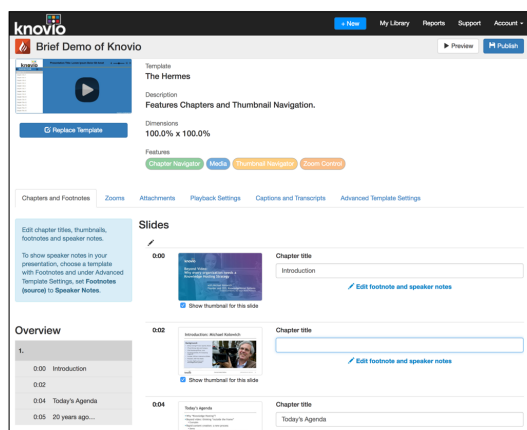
knovio

+ New My Library Reports Support Account

Brief Demo of Knovio

Preview Publish

Replace Template

Template
The Hermes

Description
Features Chapters and Thumbnail Navigation.

Dimensions
100.0% x 100.0%

Features
Chapter Navigator Media Thumbnail Navigator Zoom Control

Chapters and Footnotes Zooms Attachments Playback Settings Captions and Transcripts Advanced Template Settings

Edit chapter titles, thumbnails, footnotes and speaker notes.

To show speaker notes in your presentation, choose a template with Footnotes and under Advanced Template Settings, set **Footnotes (source)** to **Speaker Notes**.

Overview

1.

0:00 Introduction

0:02

0:04 Today's Agenda

0:05 20 years ago...

Slides

0:00

Show thumbnail for this slide

Chapter title

Introduction

Edit footnote and speaker notes

0:02

Introduction: Michael Rabinsky

Show thumbnail for this slide

Chapter title

Edit footnote and speaker notes

0:04

Today's agenda

Chapter title

Today's Agenda